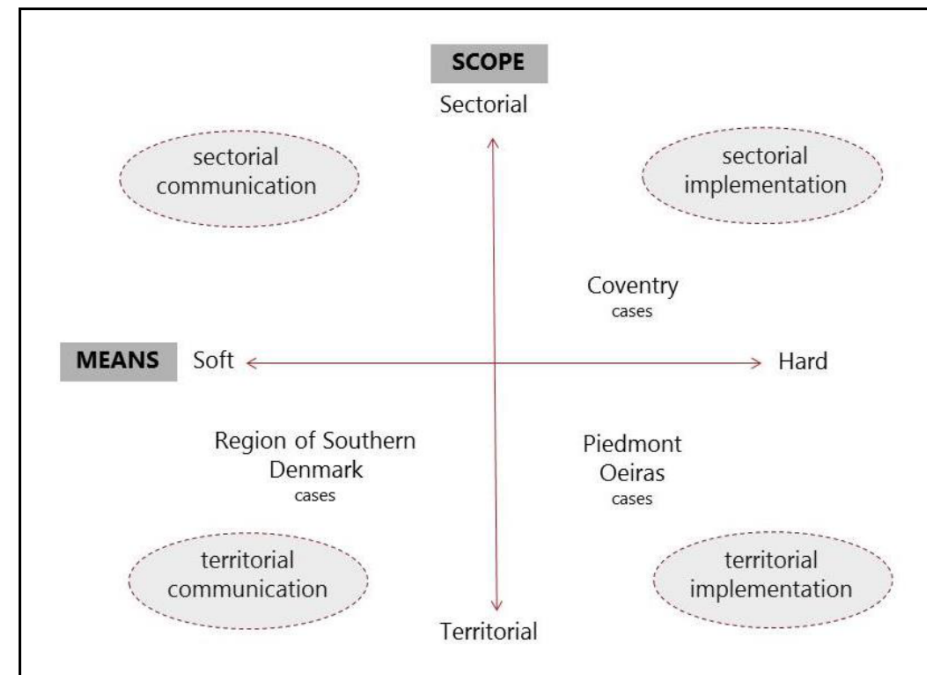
SCOPE

Sectorial

sectorial communication

sectorial implementation

Coventry
cases

MEANS Soft

Hard

Region of Southern Denmark
cases

Piedmont
Oeiras
cases

territorial communication

territorial implementation

Territorial